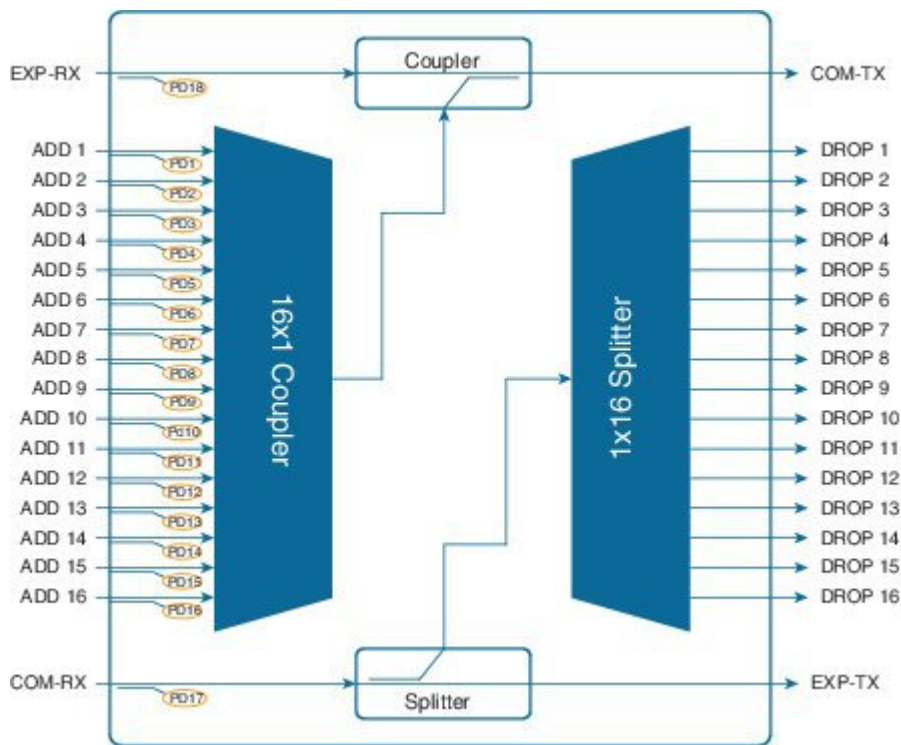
EXP-RX
PD18
Coupler
COM-TX

ADD 1
PD1
ADD 2
PD2
ADD 3
PD3
ADD 4
PD4
ADD 5
PD5
ADD 6
PD6
ADD 7
PD7
ADD 8
PD8
ADD 9
PD9
ADD 10
PD10
ADD 11
PD11
ADD 12
PD12
ADD 13
PD13
ADD 14
PD14
ADD 15
PD15
ADD 16
PD16

16x1 Coupler

1x16 Splitter

DROP 1
DROP 2
DROP 3
DROP 4
DROP 5
DROP 6
DROP 7
DROP 8
DROP 9
DROP 10
DROP 11
DROP 12
DROP 13
DROP 14
DROP 15
DROP 16

COM-RX
PD17
Splitter
EXP-TX